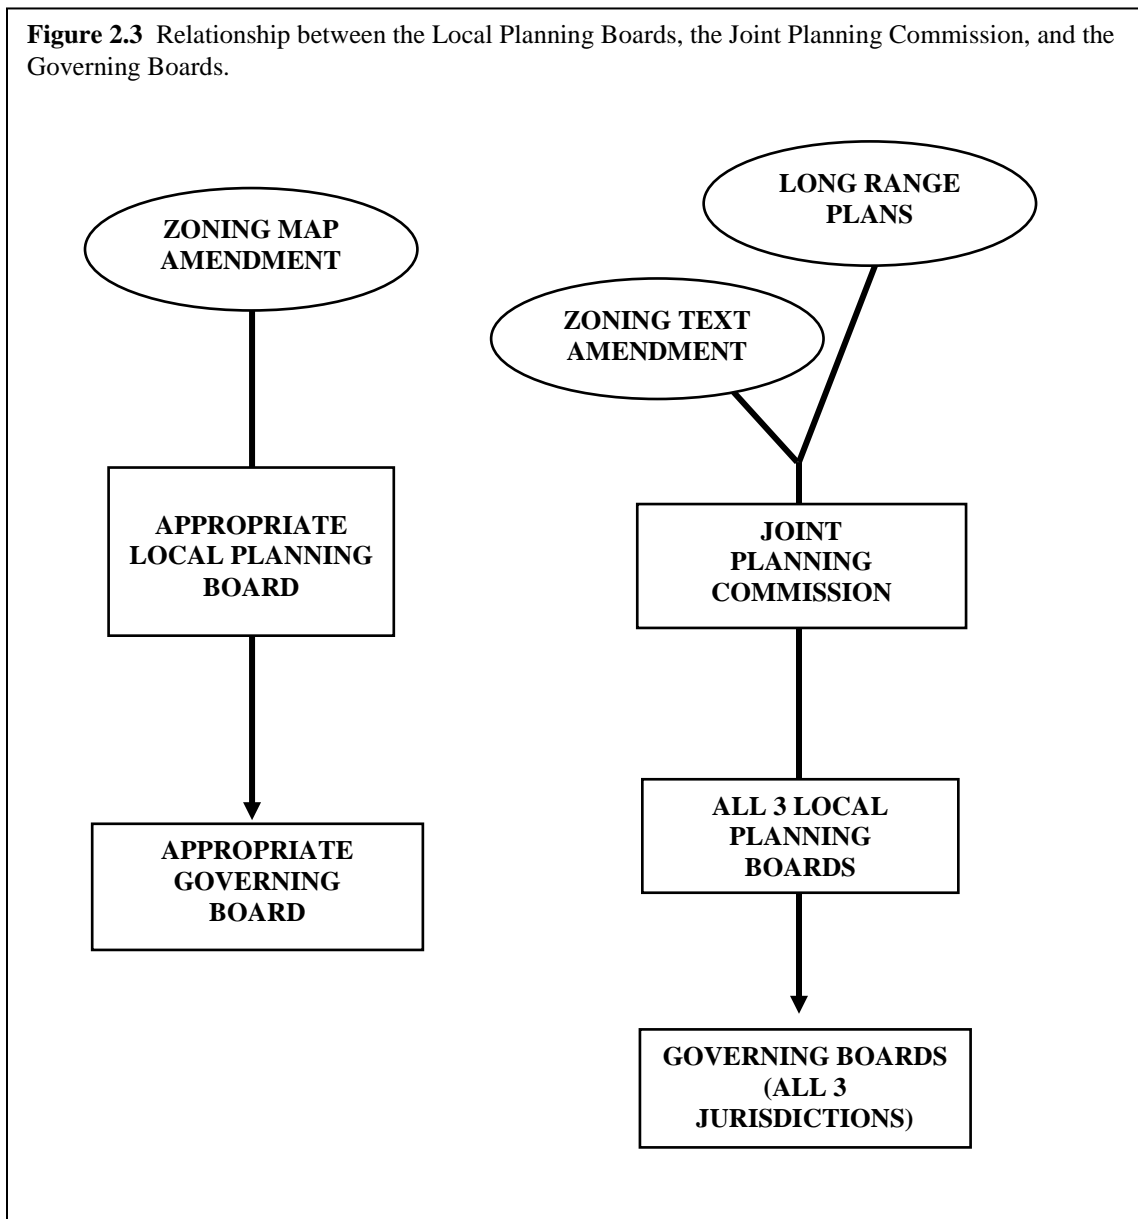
**Figure 2.3** Relationship between the Local Planning Boards, the Joint Planning Commission, and the Governing Boards.

ZONING MAP AMENDMENT

APPROPRIATE LOCAL PLANNING BOARD

APPROPRIATE GOVERNING BOARD

LONG RANGE PLANS

ZONING TEXT AMENDMENT

JOINT PLANNING COMMISSION

ALL 3 LOCAL PLANNING BOARDS

GOVERNING BOARDS (ALL 3 JURISDICTIONS)